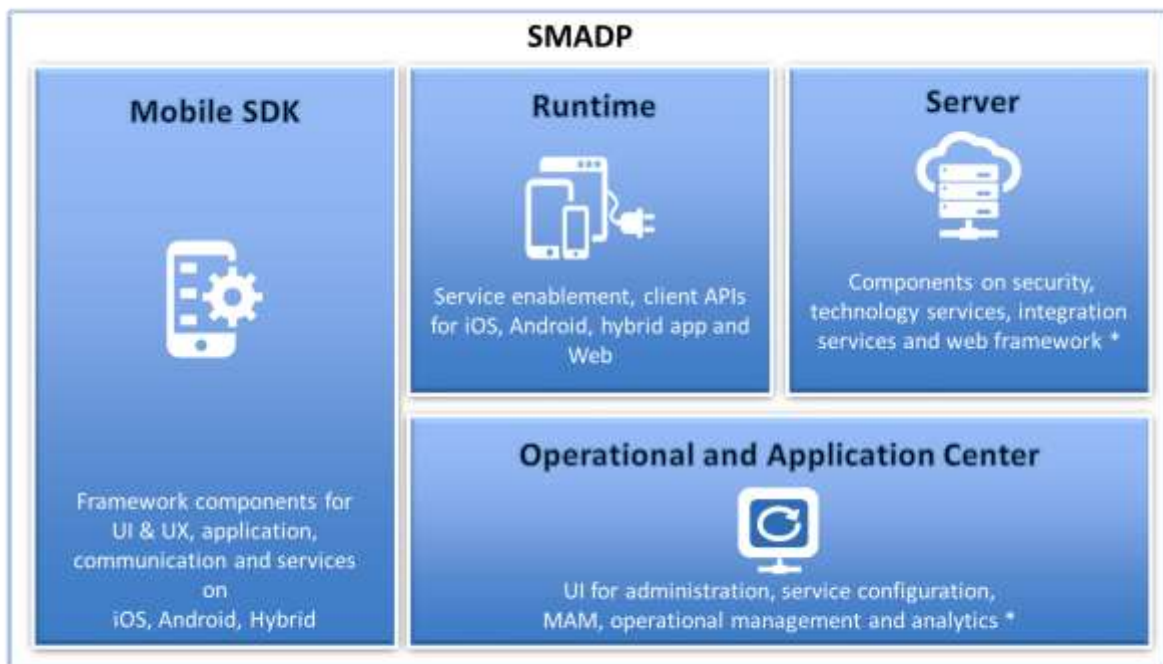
SMADP

Mobile SDK

Framework components for UI & UX, application, communication and services on iOS, Android, Hybrid

Runtime

Service enablement, client APIs for iOS, Android, hybrid app and Web

Server

Components on security, technology services, integration services and web framework *

Operational and Application Center

UI for administration, service configuration, MAM, operational management and analytics *